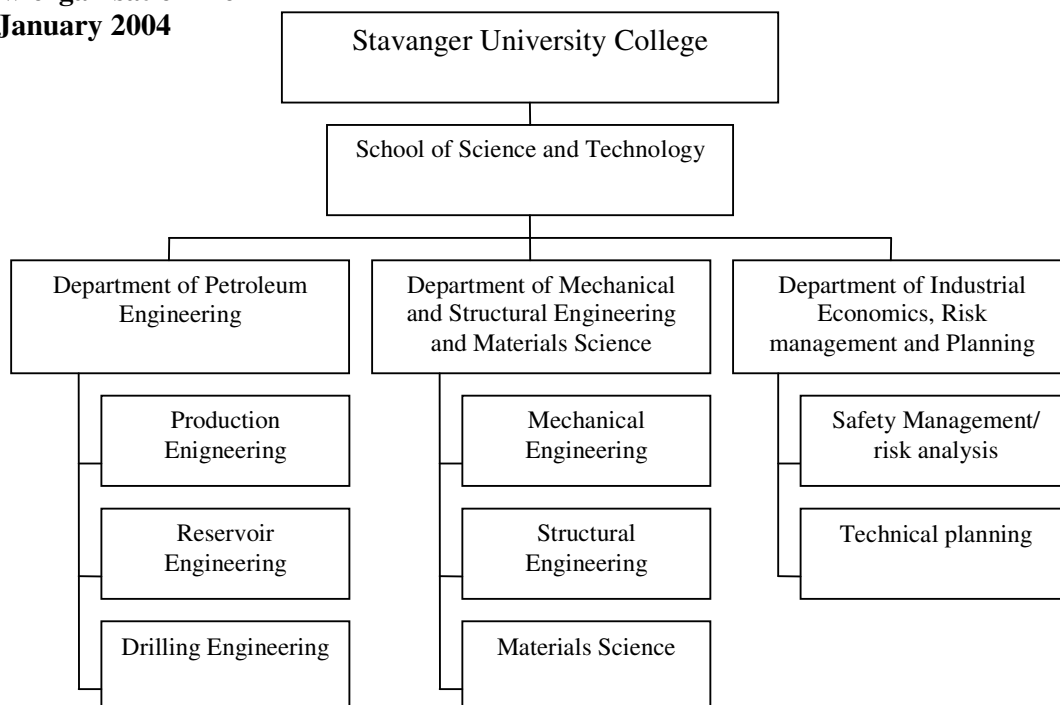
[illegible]
January 2004

Stavanger University College

School of Science and Technology

Department of Petroleum Engineering

Production Enigneering

Reservoir Engineering

Drilling Engineering

Department of Mechanical and Structural Engineering and Materials Science

Mechanical Engineering

Structural Engineering

Materials Science

Department of Industrial Economics, Risk management and Planning

Safety Management/ risk analysis

Technical planning